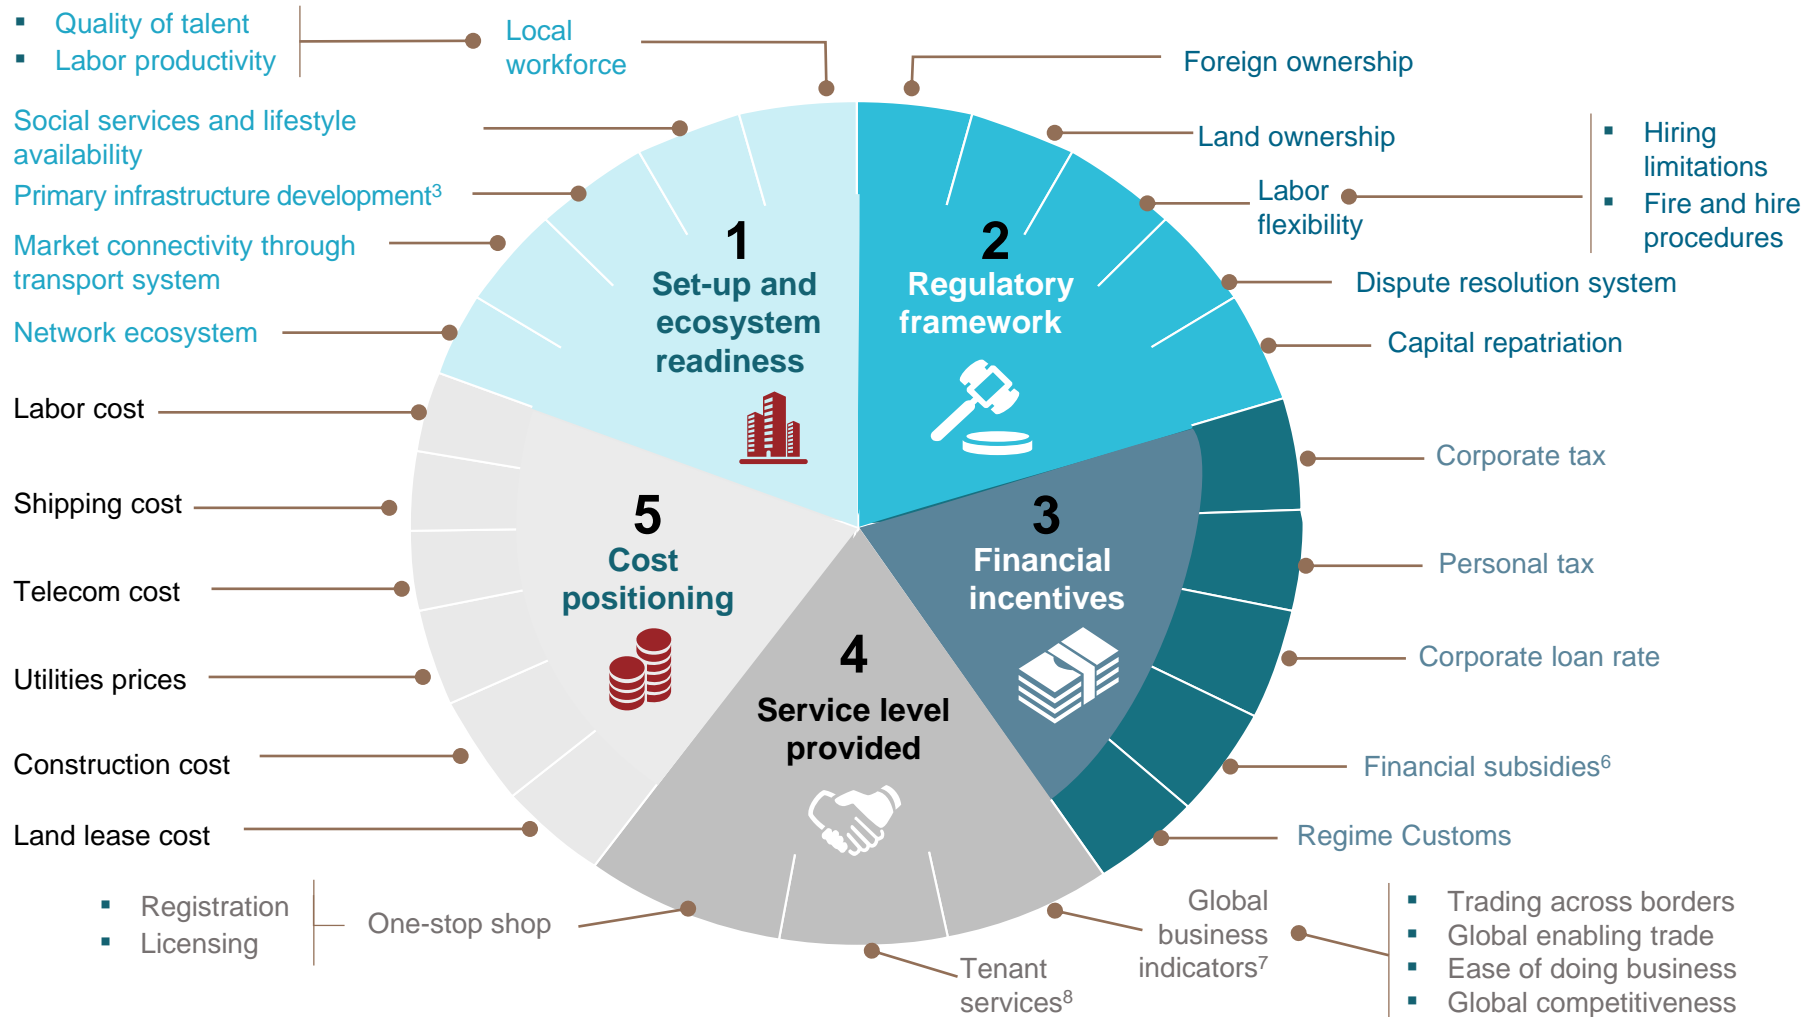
▪ Quality of talent
▪ Labor productivity

Local workforce

Foreign ownership

Social services and lifestyle availability

Primary infrastructure development$^3$

Market connectivity through transport system

Network ecosystem

Land ownership

Labor flexibility

▪ Hiring limitations
▪ Fire and hire procedures

Dispute resolution system

Capital repatriation

1
Set-up and ecosystem readiness

2
Regulatory framework

Labor cost

Shipping cost

Telecom cost

Utilities prices

Construction cost

Land lease cost

5
Cost positioning

3
Financial incentives

4
Service level provided

Corporate tax

Personal tax

Corporate loan rate

Financial subsidies$^6$

Regime Customs

▪ Registration
▪ Licensing

One-stop shop

Tenant services$^8$

Global business indicators$^7$

▪ Trading across borders
▪ Global enabling trade
▪ Ease of doing business
▪ Global competitiveness